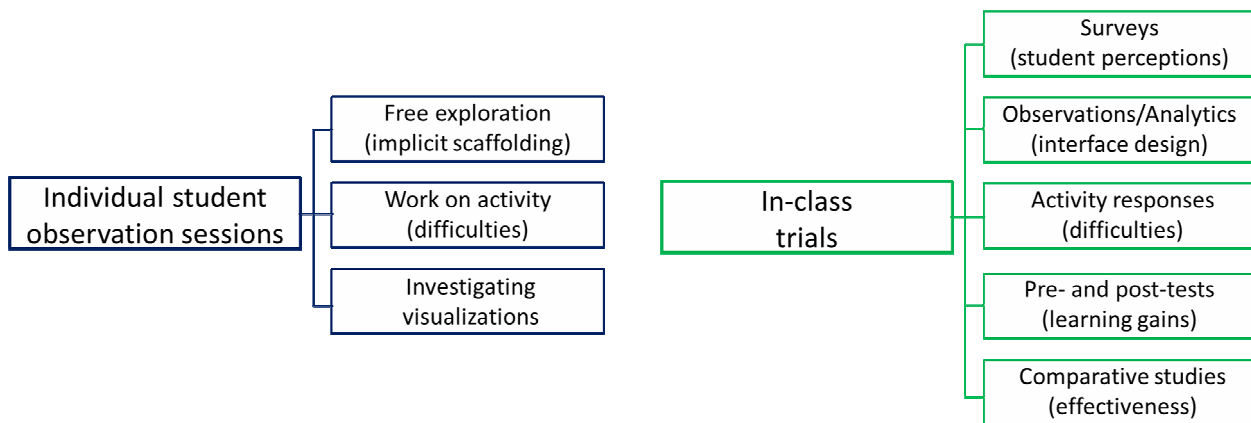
Individual student observation sessions

Free exploration (implicit scaffolding)

Work on activity (difficulties)

Investigating visualizations

In-class trials

Surveys (student perceptions)

Observations/Analytics (interface design)

Activity responses (difficulties)

Pre- and post-tests (learning gains)

Comparative studies (effectiveness)